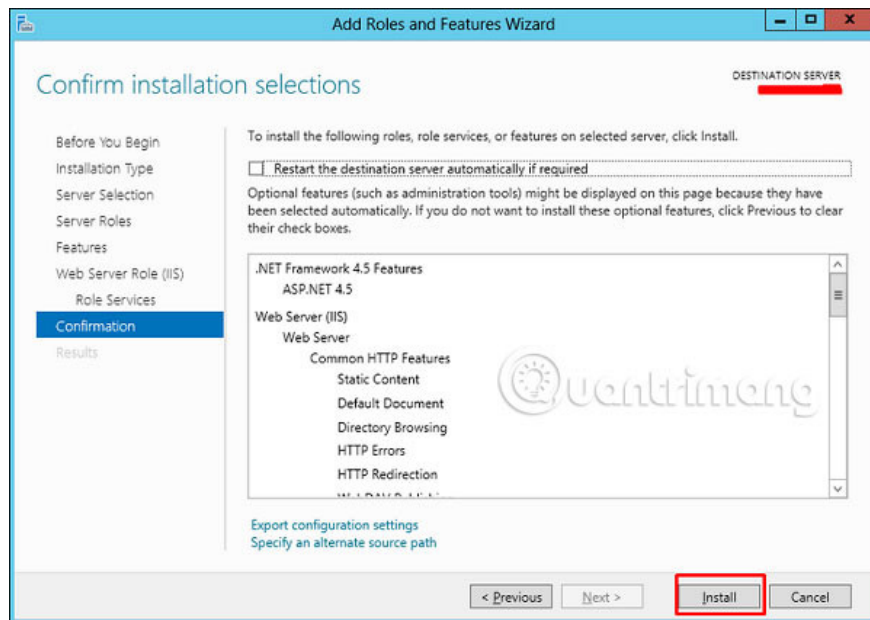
Add Roles and Features Wizard

Confirm installation selections

DESTINATION SERVER

Before You Begin
Installation Type
Server Selection
Server Roles
Features
Web Server Role (IIS)
Role Services
Confirmation
Results

To install the following roles, role services, or features on selected server, click Install.

Restart the destination server automatically if required

Optional features (such as administration tools) might be displayed on this page because they have been selected automatically. If you do not want to install these optional features, click Previous to clear their check boxes.

.NET Framework 4.5 Features
ASP.NET 4.5
Web Server (IIS)
Web Server
Common HTTP Features
Static Content
Default Document
Directory Browsing
HTTP Errors
HTTP Redirection
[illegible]

Quantrimang

Export configuration settings
Specify an alternate source path

< Previous
Next >
Install
Cancel